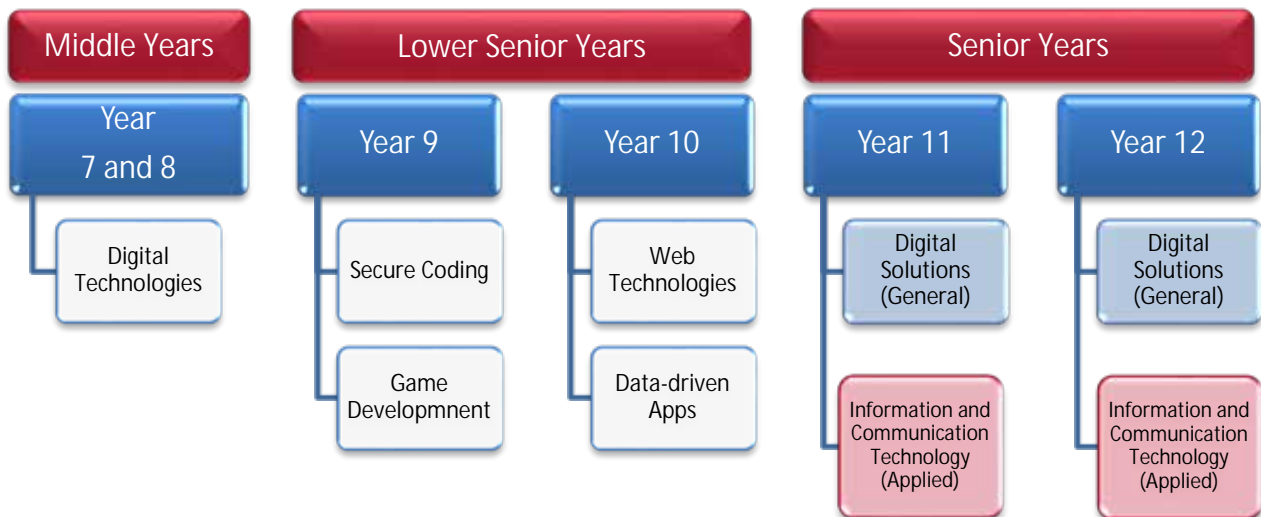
Middle Years

Year 7 and 8

Digital Technologies

Lower Senior Years

Year 9

Secure Coding

Game Developmnent

Year 10

Web Technologies

Data-driven Apps

Senior Years

Year 11

Digital Solutions (General)

Information and Communication Technology (Applied)

Year 12

Digital Solutions (General)

Information and Communication Technology (Applied)